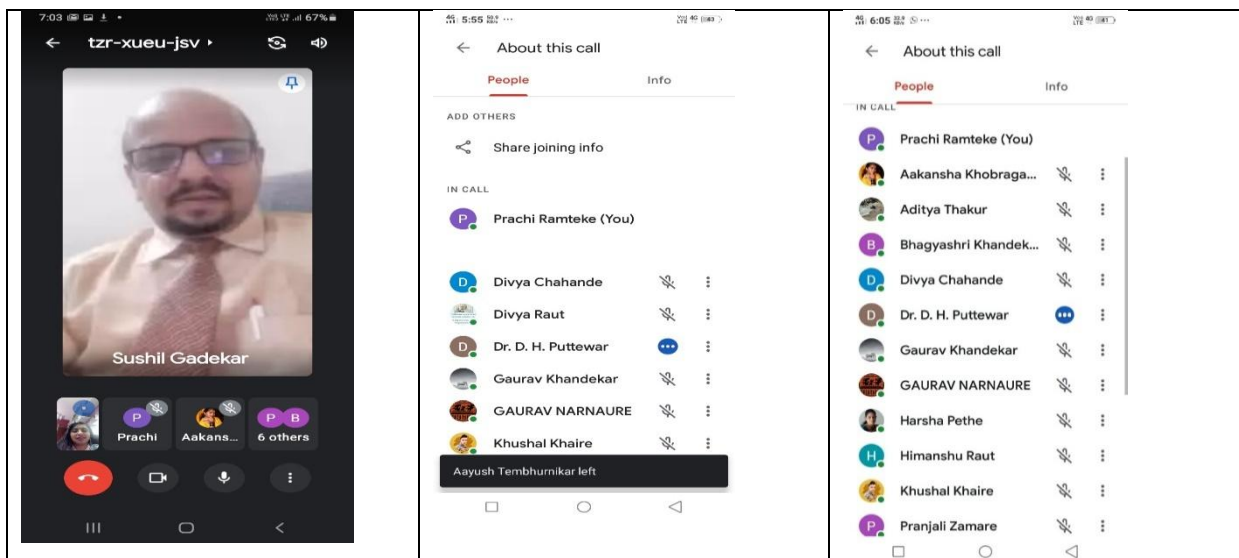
7:03 67%

tzr-xueu-jsv ▸

Sushil Gadekar

P Prachi

Aakans...

P B 6 others

5:55

About this call

People

Info

ADD OTHERS

Share joining info

IN CALL

P Prachi Ramteke (You)

D Divya Chahande

Divya Raut

D Dr. D. H. Puttewar

Gaurav Khandekar

GAURAV NARNAURE

Khushal Khaire

Aayush Tembhurnikar left

6:05

About this call

People

Info

IN CALL

P Prachi Ramteke (You)

Aakansha Khobraga...

Aditya Thakur

B Bhagyashri Khandek...

D Divya Chahande

D Dr. D. H. Puttewar

Gaurav Khandekar

GAURAV NARNAURE

Harsha Pethe

H Himanshu Raut

Khushal Khaire

P Pranjali Zamare